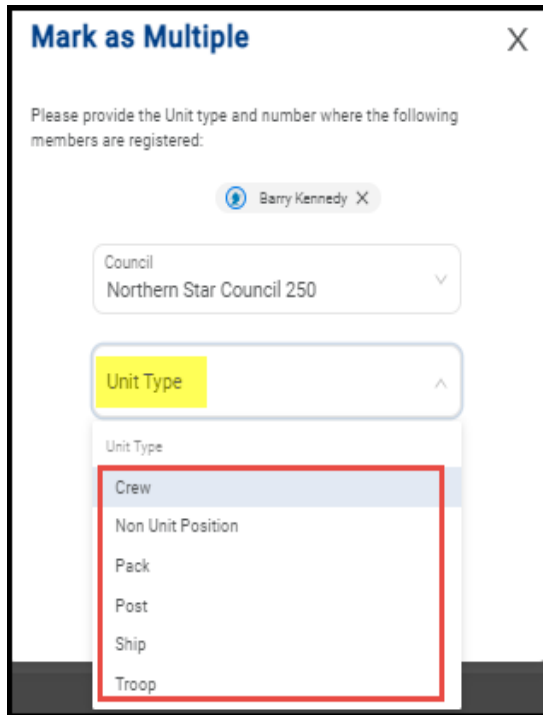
Mark as Multiple

X

Please provide the Unit type and number where the following members are registered:

Barry Kennedy X

Council
Northern Star Council 250

Unit Type

Unit Type

Crew
Non Unit Position
Pack
Post
Ship
Troop